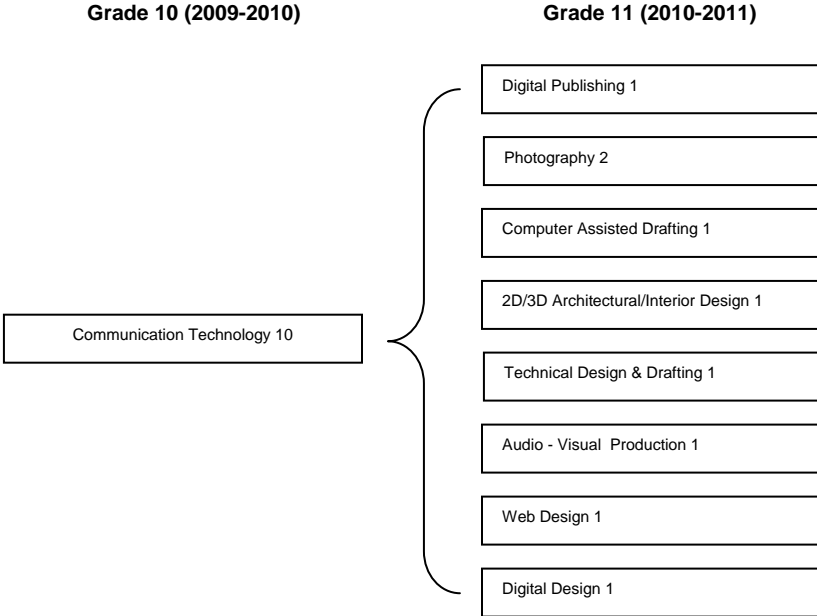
Grade 10 (2009-2010)

Grade 11 (2010-2011)

Communication Technology 10

Digital Publishing 1

Photography 2

Computer Assisted Drafting 1

2D/3D Architectural/Interior Design 1

Technical Design & Drafting 1

Audio - Visual Production 1

Web Design 1

Digital Design 1